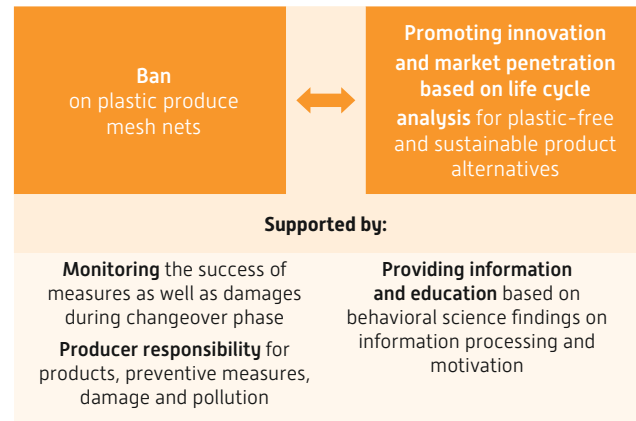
Ban on plastic produce mesh nets

Promoting innovation and market penetration based on life cycle analysis for plastic-free and sustainable product alternatives

Supported by:

Monitoring the success of measures as well as damages during changeover phase

Producer responsibility for products, preventive measures, damage and pollution

Providing information and education based on behavioral science findings on information processing and motivation